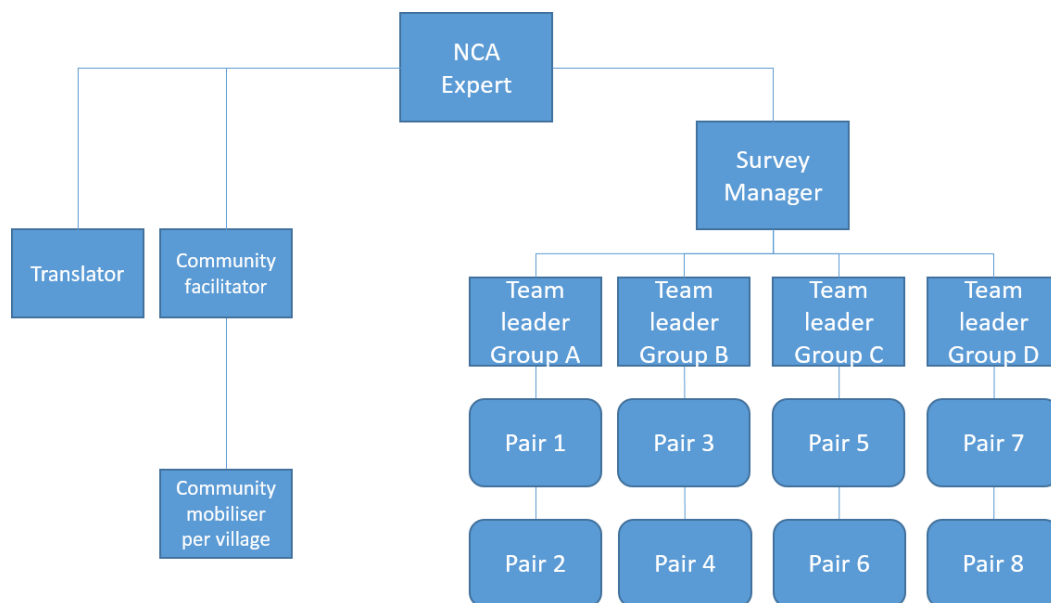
NCA Expert

Translator

Community facilitator

Community mobiliser per village

Survey Manager

Team leader Group A

Team leader Group B

Team leader Group C

Team leader Group D

Pair 1

Pair 2

Pair 3

Pair 4

Pair 5

Pair 6

Pair 7

Pair 8